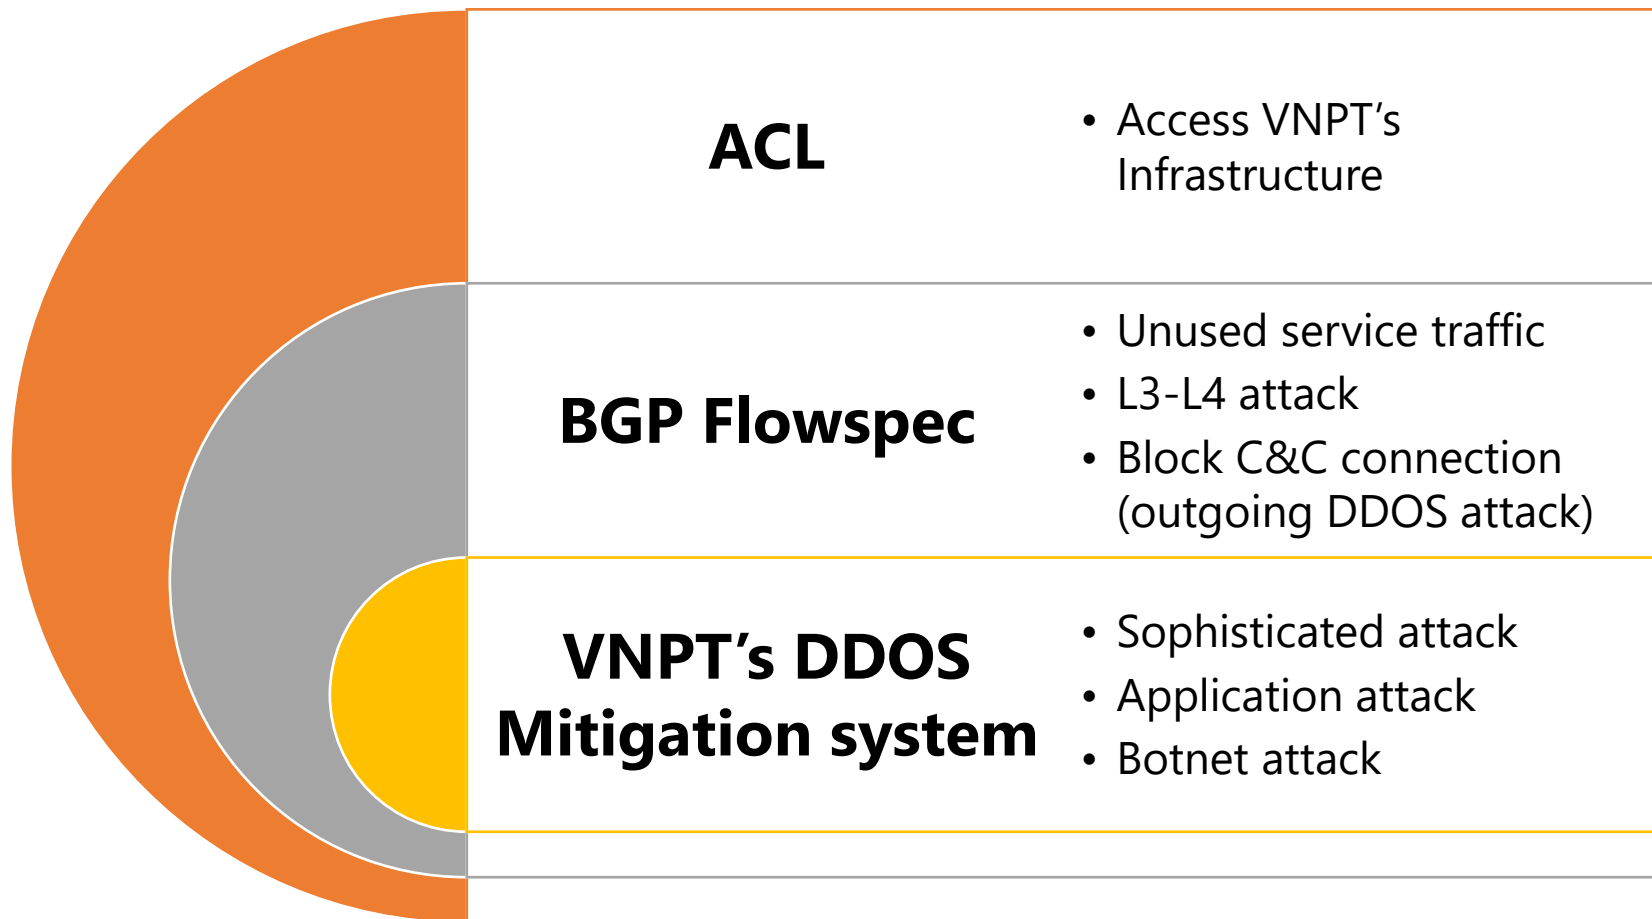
ACL

• Access VNPT’s Infrastructure

BGP Flowspec

• Unused service traffic
• L3-L4 attack
• Block C&C connection (outgoing DDOS attack)

VNPT’s DDOS Mitigation system

• Sophisticated attack
• Application attack
• Botnet attack